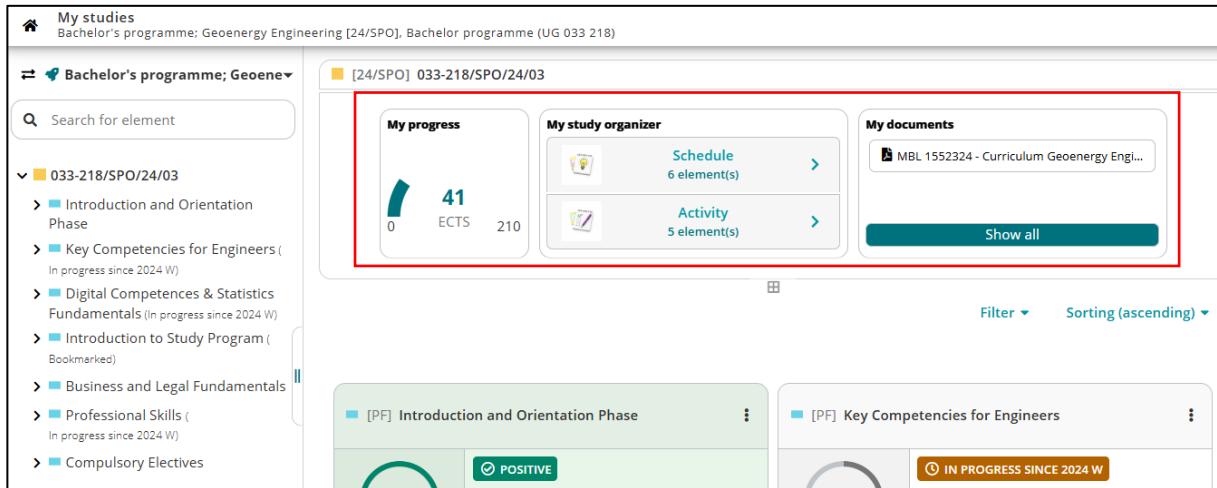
My studies
Bachelor's programme; Geoenergy Engineering [24/SPO], Bachelor programme (UG 033 218)

Bachelor's programme; Geoene

Search for element

033-218/SPO/24/03

Introduction and Orientation Phase

Key Competencies for Engineers (In progress since 2024 W)

Digital Competences & Statistics Fundamentals (In progress since 2024 W)

Introduction to Study Program (Bookmarked)

Business and Legal Fundamentals

Professional Skills (In progress since 2024 W)

Compulsory Electives

[24/SPO] 033-218/SPO/24/03

My progress

41
ECTS
0
210

My study organizer

Schedule
6 element(s)

Activity
5 element(s)

My documents

MBL 1552324 - Curriculum Geoenergy Engi...

Show all

Filter

Sorting (ascending)

[PF] Introduction and Orientation Phase

POSITIVE

[PF] Key Competencies for Engineers

IN PROGRESS SINCE 2024 W